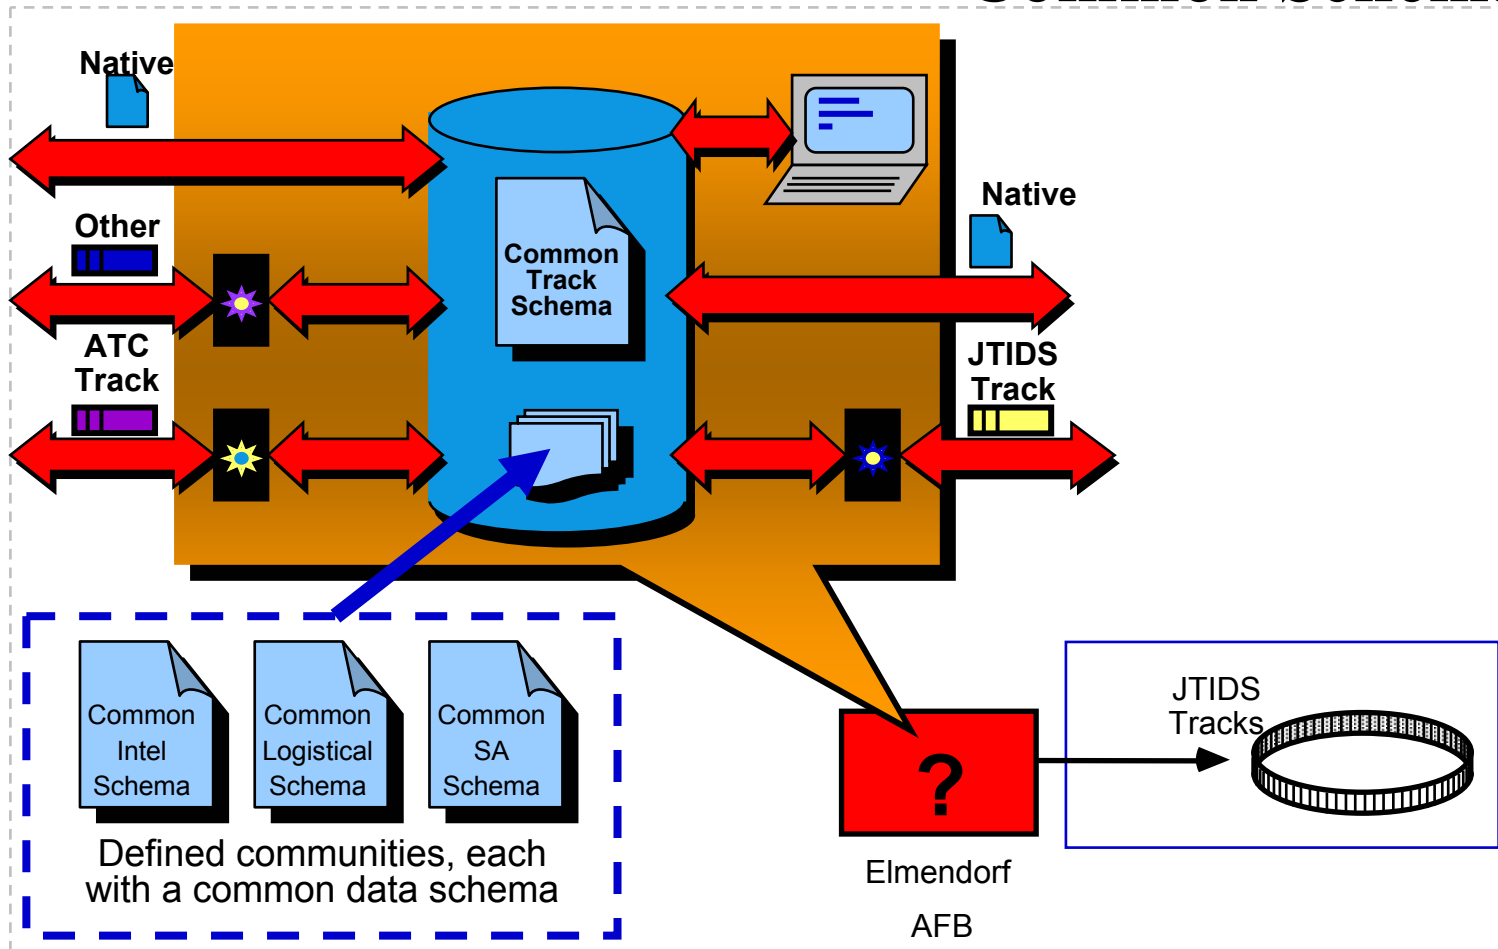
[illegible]

Native

Other

ATC Track

Common Track Schema

Native

JTIDS Track

Common Intel Schema

Common Logistical Schema

Common SA Schema

Defined communities, each with a common data schema

?

Elmendorf AFB

JTIDS Tracks